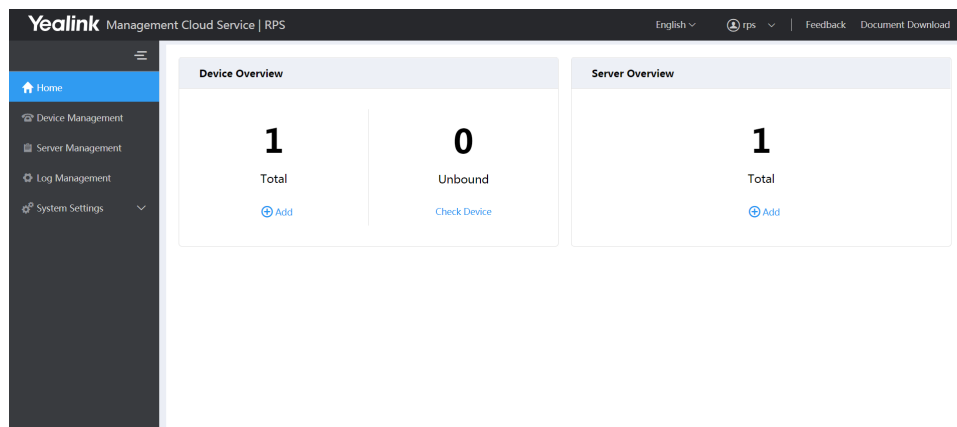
Yealink Management Cloud Service | RPS

English

rps

Feedback

Document Download

Home

Device Management

Server Management

Log Management

System Settings

Device Overview

1

Total

Add

0

Unbound

Check Device

Server Overview

1

Total

Add